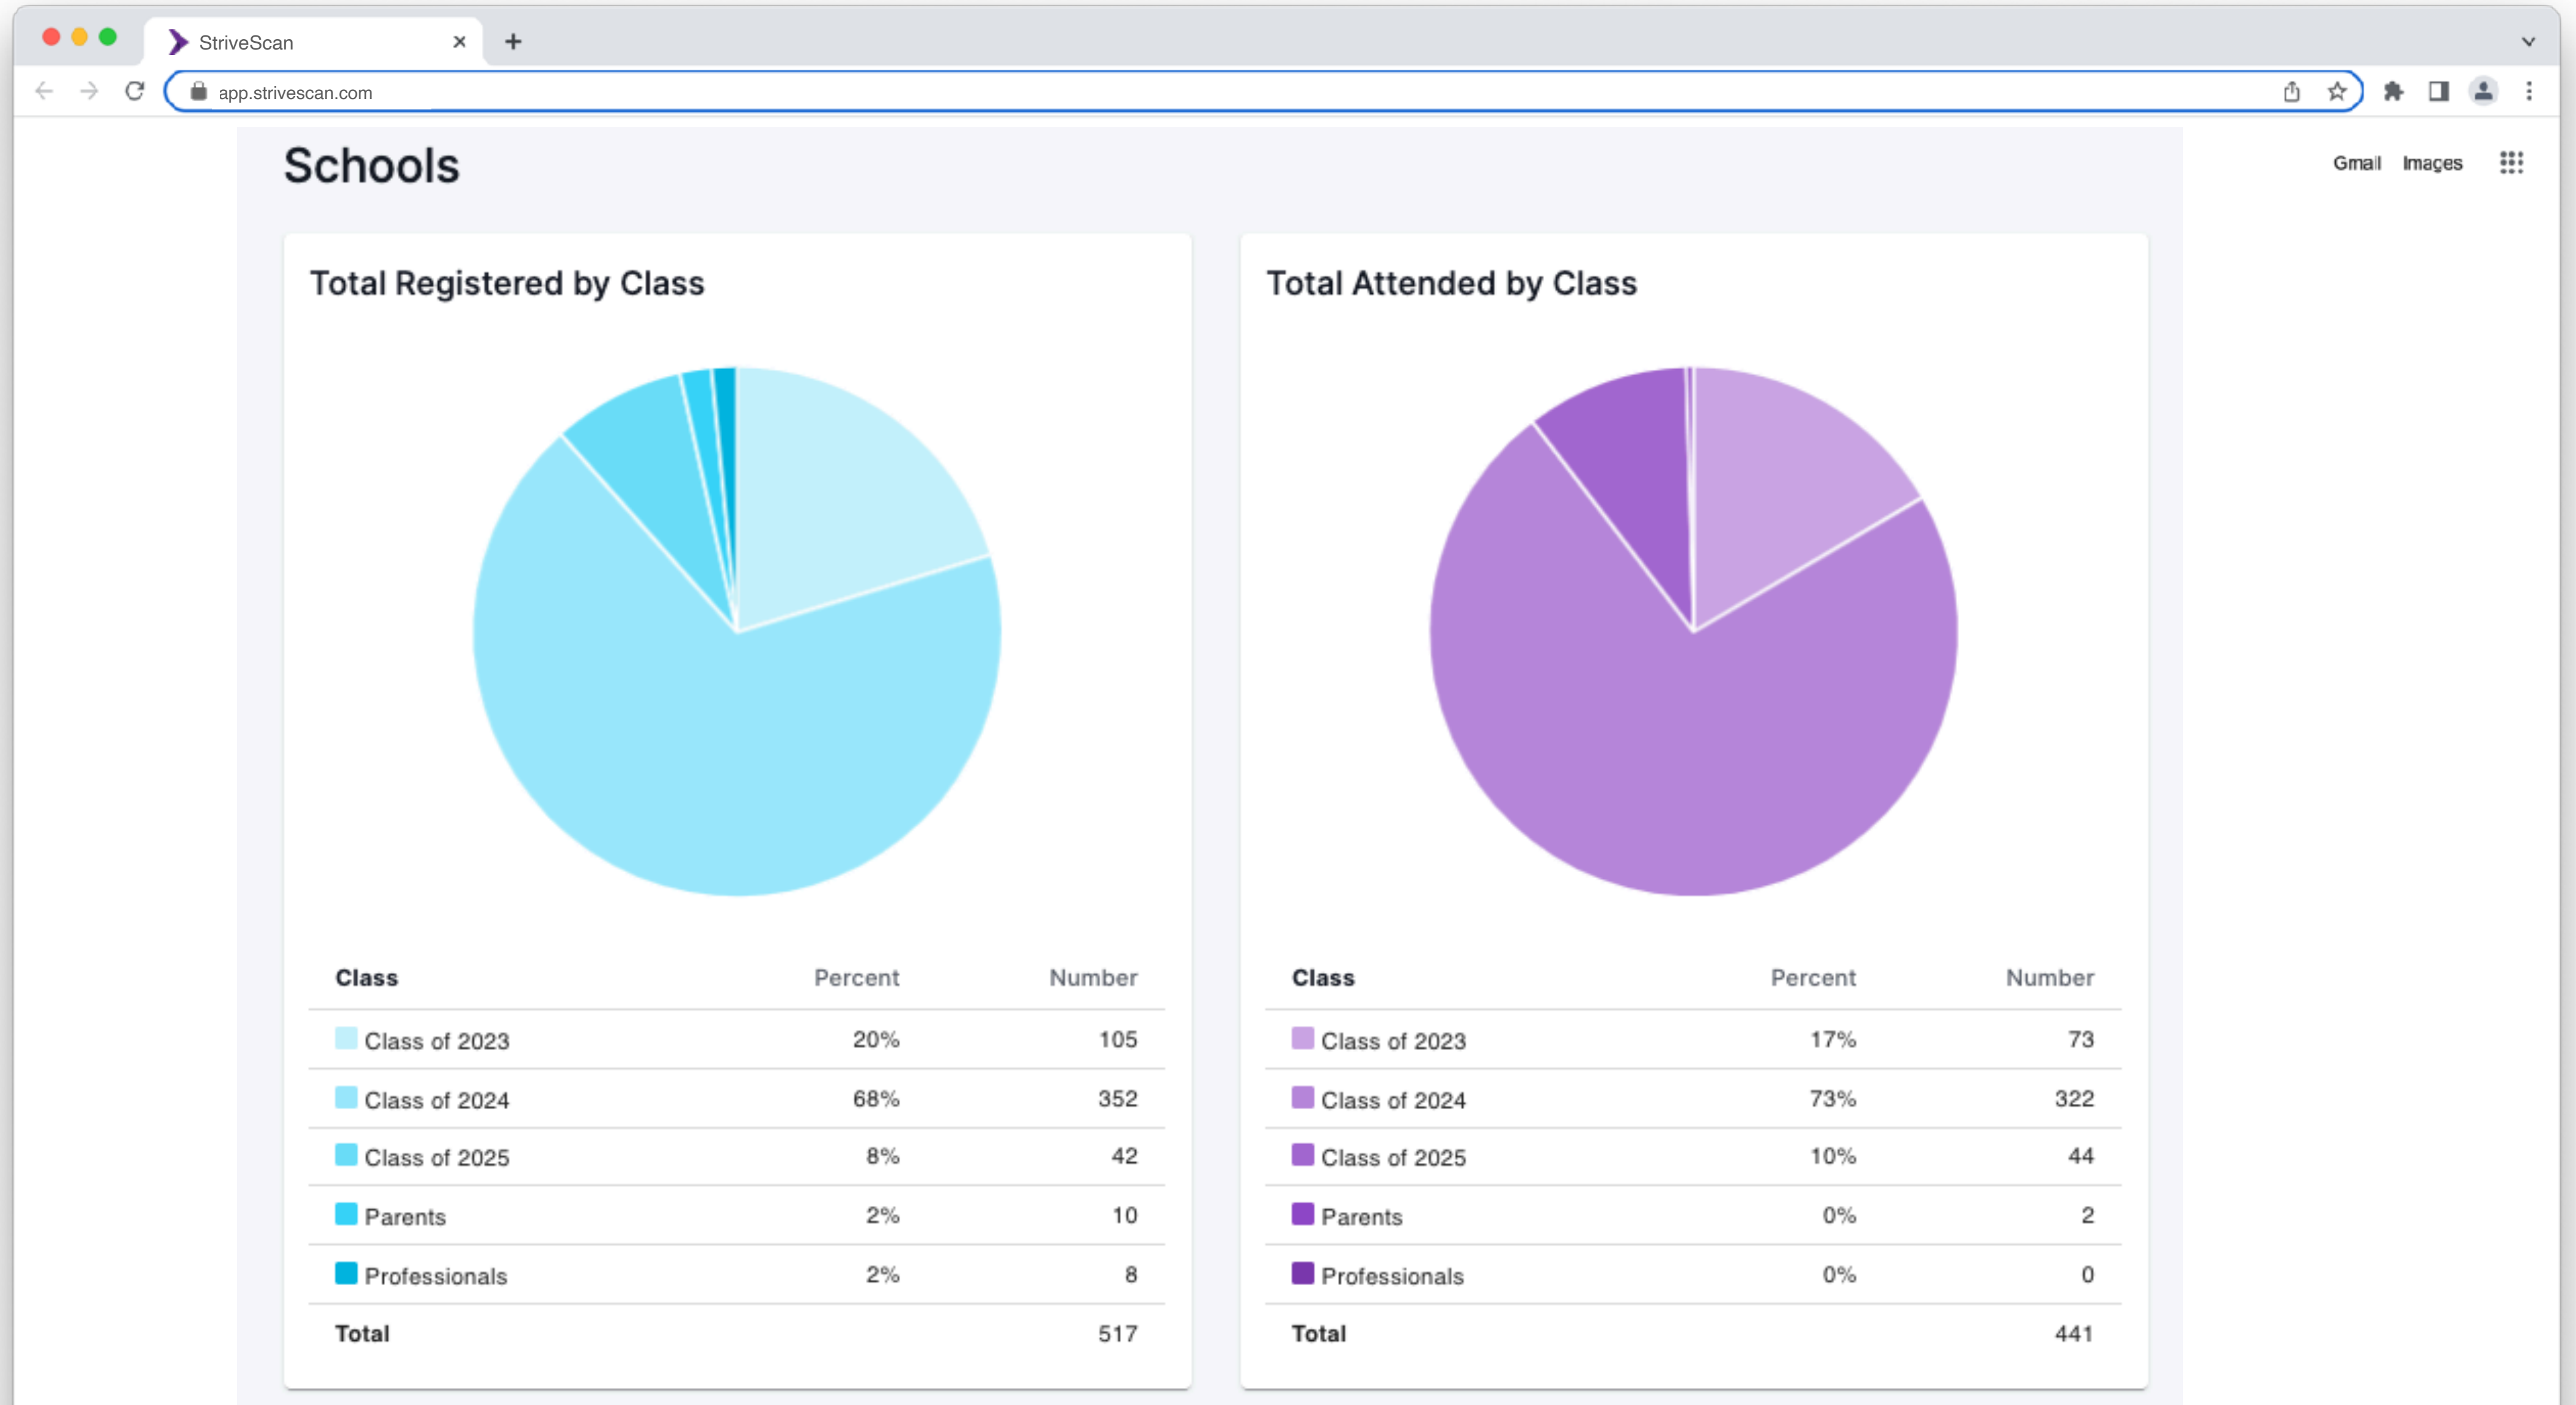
StriveScan

app.strivescan.com

Gmail Images

Schools

Total Registered by Class

| Class | Percent | Number |
|---|---|---|
| Class of 2023 | 20% | 105 |
| Class of 2024 | 68% | 352 |
| Class of 2025 | 8% | 42 |
| Parents | 2% | 10 |
| Professionals | 2% | 8 |
| Total | | 517 |

Total Attended by Class

| Class | Percent | Number |
|---|---|---|
| Class of 2023 | 17% | 73 |
| Class of 2024 | 73% | 322 |
| Class of 2025 | 10% | 44 |
| Parents | 0% | 2 |
| Professionals | 0% | 0 |
| Total | | 441 |